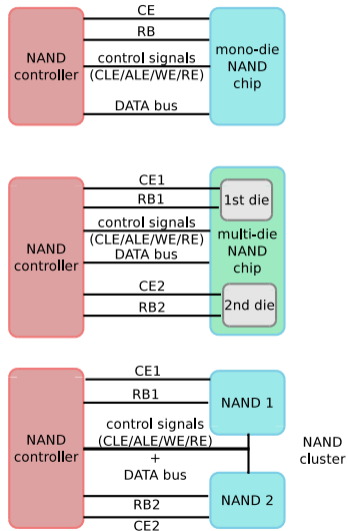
NAND controller

CE

RB

control signals (CLE/ALE/WE/RE)

DATA bus

mono-die NAND chip

NAND controller

CE1

RB1

control signals (CLE/ALE/WE/RE)

DATA bus

CE2

RB2

1st die

multi-die NAND chip

2nd die

NAND controller

CE1

RB1

control signals (CLE/ALE/WE/RE) + DATA bus

RB2

CE2

NAND 1

NAND 2

NAND cluster